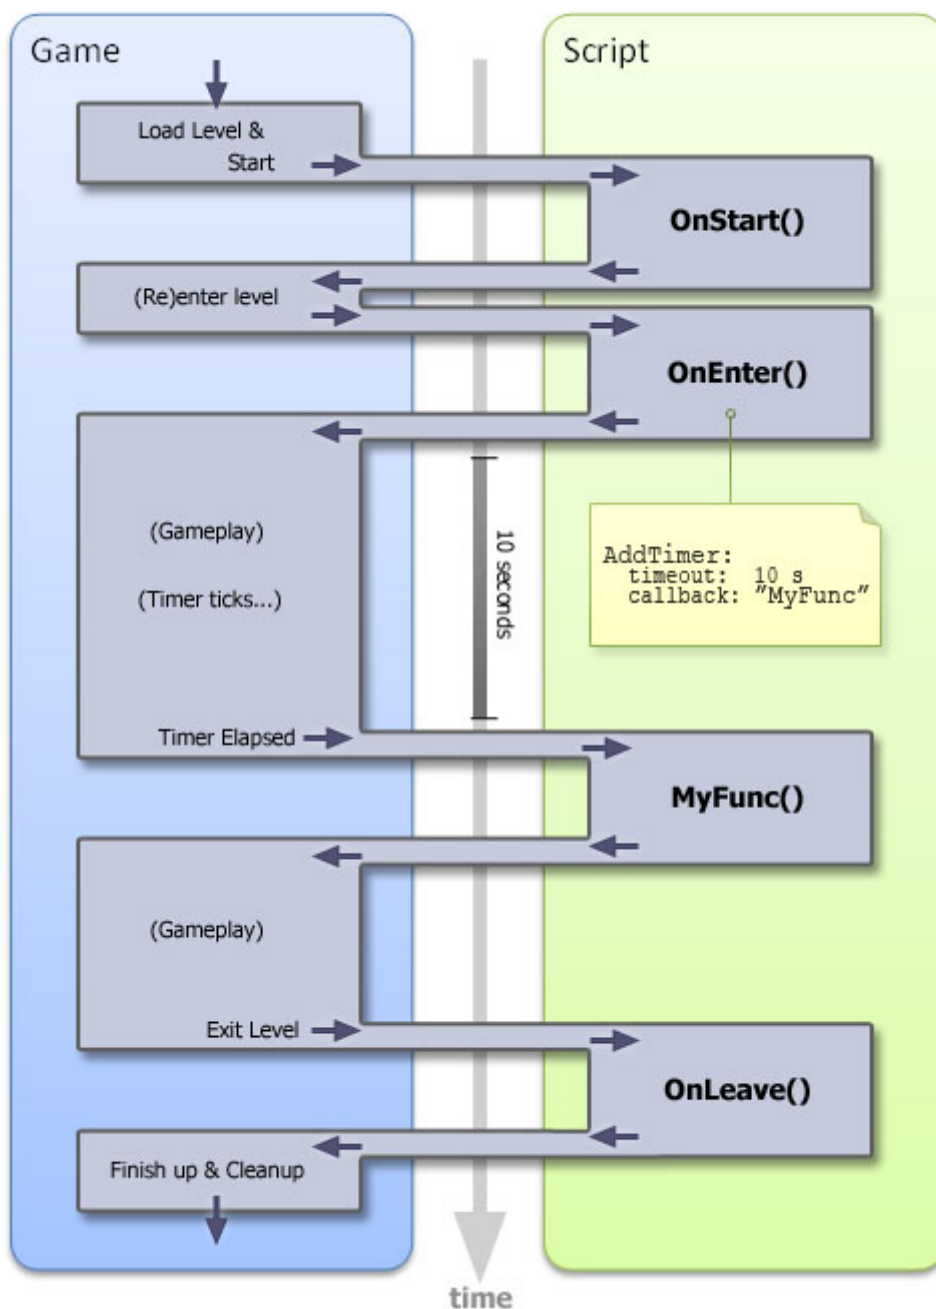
Game

Script

Load Level & Start

OnStart()

(Re)enter level

OnEnter()

(Gameplay)

(Timer ticks...)

10 seconds

AddTimer:
timeout: 10 s
callback: "MyFunc"

Timer Elapsed

MyFunc()

(Gameplay)

Exit Level

OnLeave()

Finish up & Cleanup

time